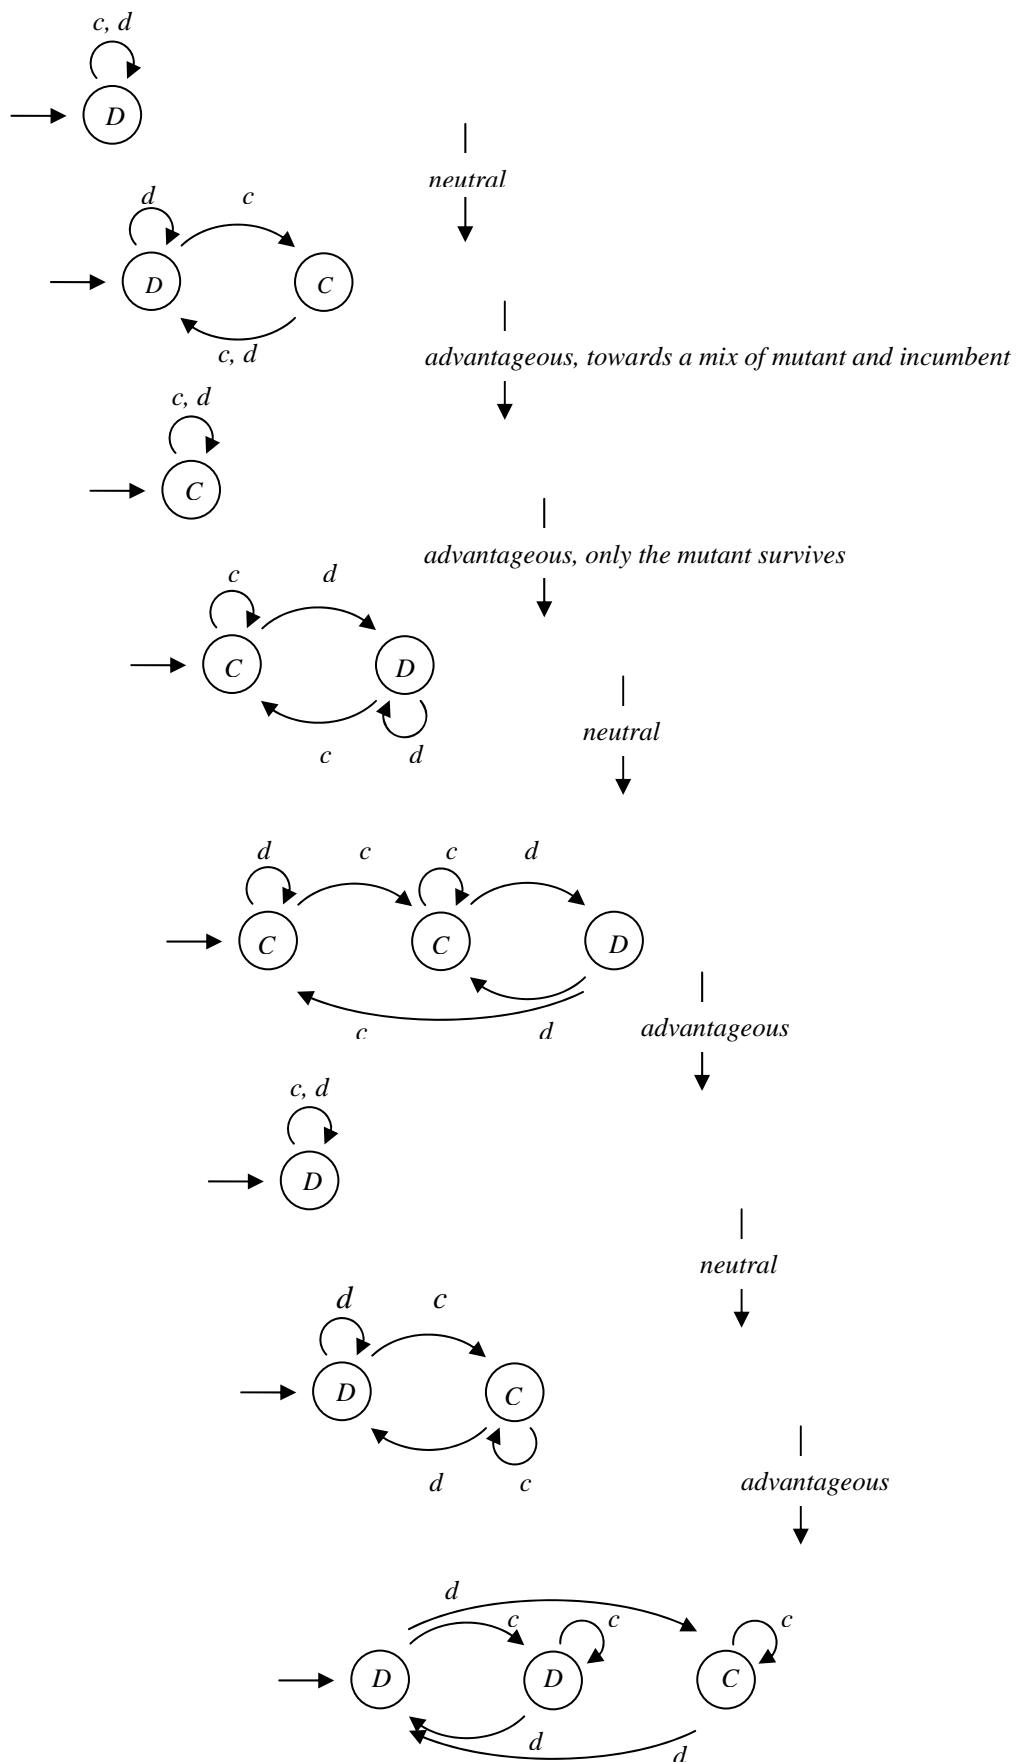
c, d

D

neutral

d c

D C

c, d

advantageous, towards a mix of mutant and incumbent

c, d

C

advantageous, only the mutant survives

c d

C D

c d

neutral

d c c d

C C D

c d

advantageous

c, d

D

neutral

d c

D C

d c

advantageous

d

c c c

D D C

d d